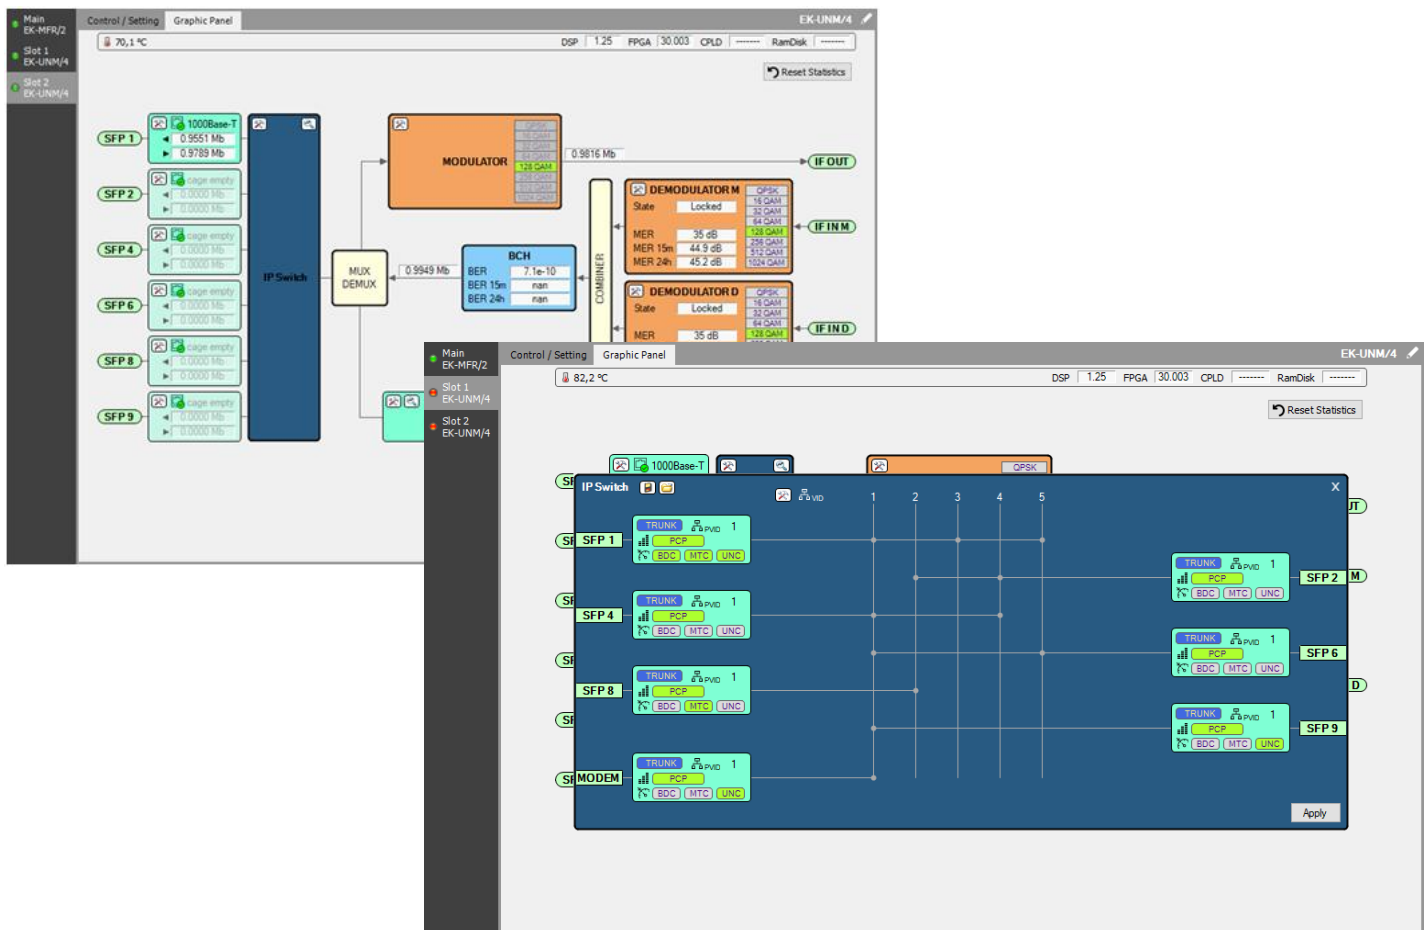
Main
EK-MFR/2
Slot 1
EK-UNM/4
Slot 2
EK-UNM/4

Control / Setting Graphic Panel EK-UNM/4

70,1 °C DSP 1.25 FPGA 30.003 CPLD ------- RamDisk -------

Reset Statistics

SFP 1 1000Base-T 0.9551 Mb 0.9789 Mb
SFP 2 cage empty 0.0000 Mb 0.0000 Mb
SFP 4 cage empty 0.0000 Mb 0.0000 Mb
SFP 6 cage empty 0.0000 Mb 0.0000 Mb
SFP 8 cage empty 0.0000 Mb 0.0000 Mb
SFP 9 cage empty 0.0000 Mb 0.0000 Mb

IP Switch

MUX DEMUX 0.9949 Mb

MODULATOR QPSK 16 QAM 32 QAM 64 QAM 128 QAM 256 QAM 512 QAM 1024 QAM 0.9816 Mb IF OUT

BCH BER 7.1e-10 BER 15m nan BER 24h nan

COMBINER

DEMODULATOR M State Locked MER 35 dB MER 15m 44.9 dB MER 24h 45.2 dB QPSK 16 QAM 32 QAM 64 QAM 128 QAM 256 QAM 512 QAM 1024 QAM IF IN M

DEMODULATOR D State Locked MER 35 dB QPSK 16 QAM 32 QAM 64 QAM 128 QAM IF IN D

Main
EK-MFR/2
Slot 1
EK-UNM/4
Slot 2
EK-UNM/4

Control / Setting Graphic Panel EK-UNM/4

82,2 °C DSP 1.25 FPGA 30.003 CPLD ------- RamDisk -------

Reset Statistics

1000Base-T QPSK

IP Switch VID 1 2 3 4 5 ×

SFP 1 TRUNK PVID 1 PCP BDC MTC UNC
SFP 4 TRUNK PVID 1 PCP BDC MTC UNC
SFP 8 TRUNK PVID 1 PCP BDC MTC UNC
MODEM TRUNK PVID 1 PCP BDC MTC UNC
SFP 2 TRUNK PVID 1 PCP BDC MTC UNC
SFP 6 TRUNK PVID 1 PCP BDC MTC UNC
SFP 9 TRUNK PVID 1 PCP BDC MTC UNC

Apply